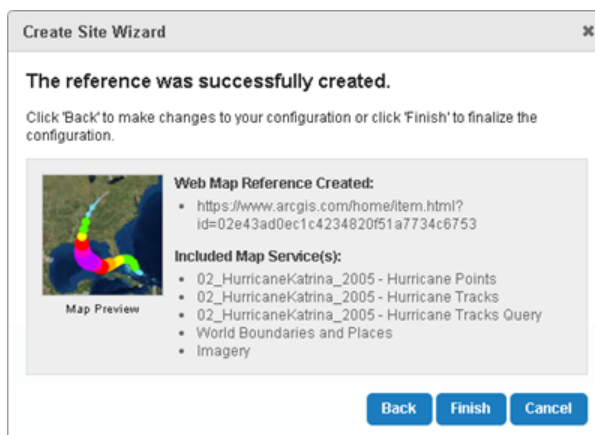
Create Site Wizard

×

The reference was successfully created.

Click 'Back' to make changes to your configuration or click 'Finish' to finalize the configuration.

Map Preview

Web Map Reference Created:

- https://www.arcgis.com/home/item.html?id=02e43ad0ec1c4234820f51a7734c6753

Included Map Service(s):

- 02_HurricaneKatrina_2005 - Hurricane Points
- 02_HurricaneKatrina_2005 - Hurricane Tracks
- 02_HurricaneKatrina_2005 - Hurricane Tracks Query
- World Boundaries and Places
- Imagery

Back Finish Cancel